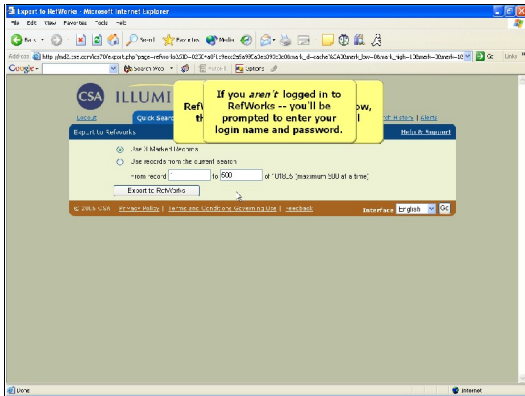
Export to RefWorks - Microsoft Internet Explorer

File Edit View Favorites Tools Help

Back Search Favorites Media

Address http://md2.csa.com/ids70/export.php?page=refworks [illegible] Go Links

Google - Search Web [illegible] Options

CSA ILLUMI

Ref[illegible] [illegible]ow, th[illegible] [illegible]l

If you *aren't* logged in to RefWorks -- you'll be prompted to enter your login name and password.

Logout Quick Search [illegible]ch History | Alerts

Export to Refworks Help & Support

Use 3 Marked Records

Use records from the current search

From record 1 to 500 of 701815 (maximum 500 at a time)

Export to RefWorks

© 2005 CSA Privacy Policy | Terms and Conditions Governing Use | Feedback Interface English Go

Done Internet